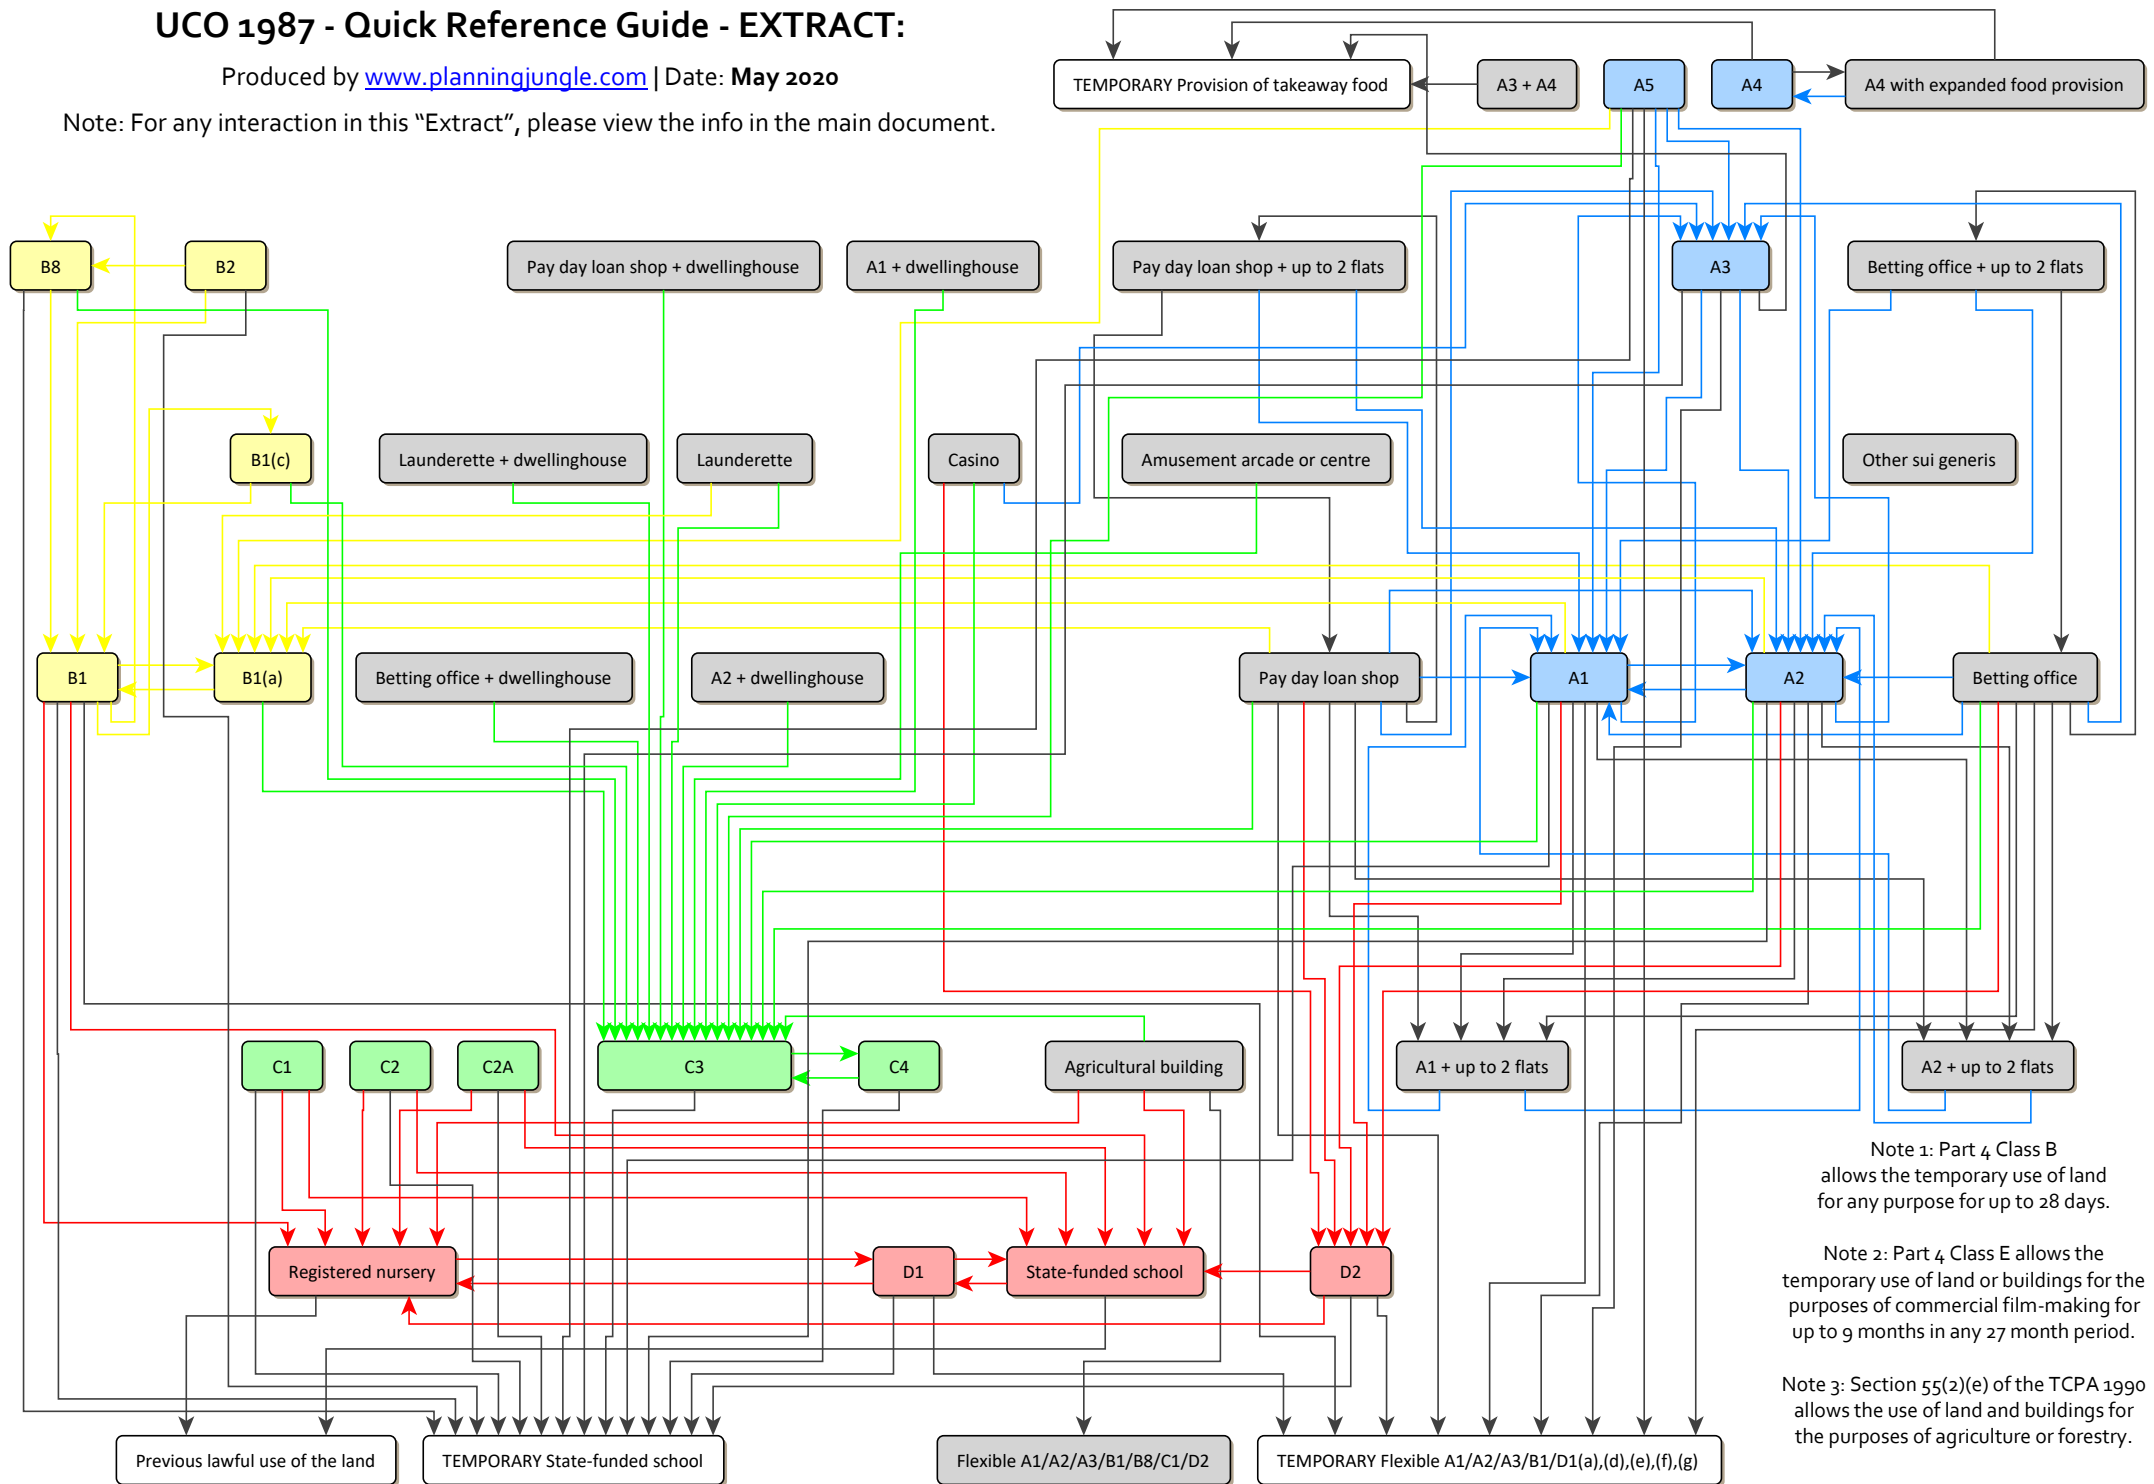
UCO 1987 - Quick Reference Guide - EXTRACT:

Produced by www.planningjungle.com | Date: May 2020

Note: For any interaction in this "Extract", please view the info in the main document.

TEMPORARY Provision of takeaway food

A3 + A4

A5

A4

A4 with expanded food provision

B8

B2

Pay day loan shop + dwellinghouse

A1 + dwellinghouse

Pay day loan shop + up to 2 flats

A3

Betting office + up to 2 flats

B1(c)

Launderette + dwellinghouse

Launderette

Casino

Amusement arcade or centre

Other sui generis

B1

B1(a)

Betting office + dwellinghouse

A2 + dwellinghouse

Pay day loan shop

A1

A2

Betting office

C1

C2

C2A

C3

C4

Agricultural building

A1 + up to 2 flats

A2 + up to 2 flats

Note 1: Part 4 Class B allows the temporary use of land for any purpose for up to 28 days.

Note 2: Part 4 Class E allows the temporary use of land or buildings for the purposes of commercial film-making for up to 9 months in any 27 month period.

Note 3: Section 55(2)(e) of the TCPA 1990 allows the use of land and buildings for the purposes of agriculture or forestry.

Registered nursery

D1

State-funded school

D2

Previous lawful use of the land

TEMPORARY State-funded school

Flexible A1/A2/A3/B1/B8/C1/D2

TEMPORARY Flexible A1/A2/A3/B1/D1(a),(d),(e),(f),(g)